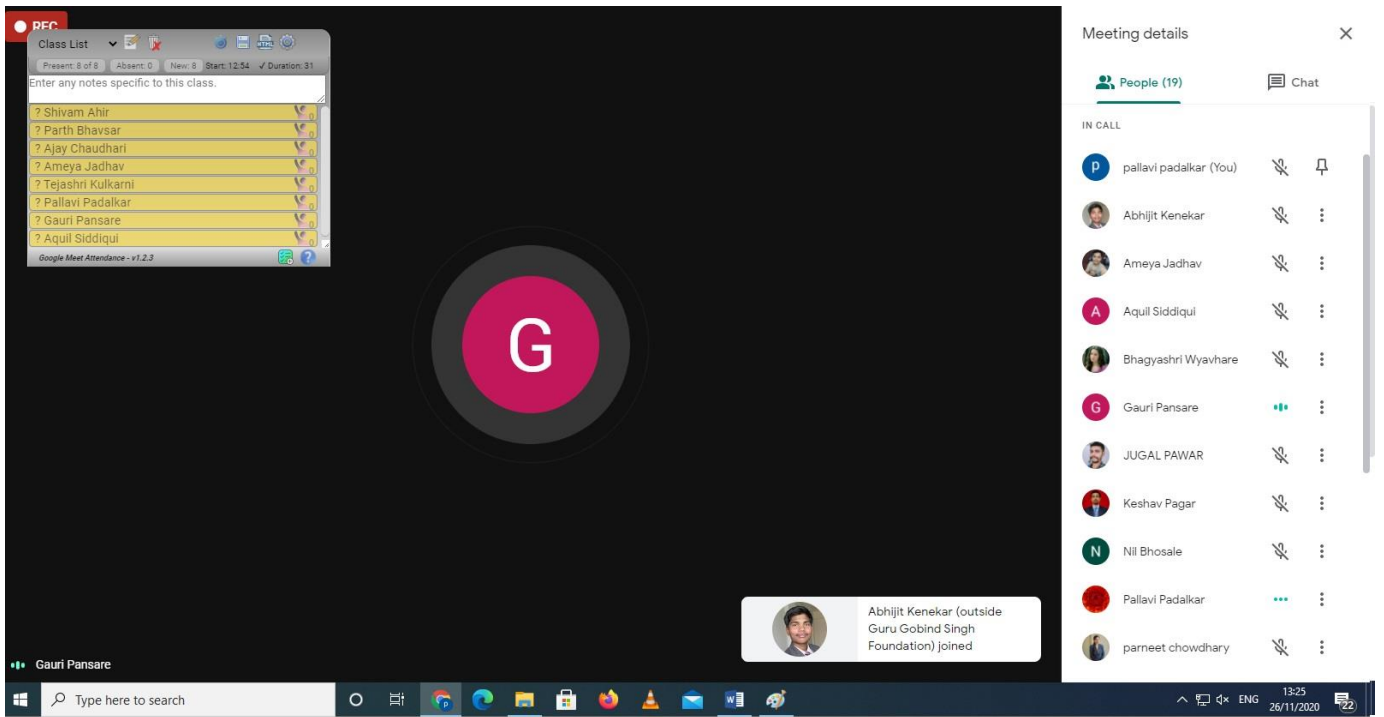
REC

Class List

Present: 8 of 8 | Absent: 0 | New: 8 | Start: 12:54 | ✓ Duration: 31

Enter any notes specific to this class.

? Shivam Ahir
? Parth Bhavsar
? Ajay Chaudhari
? Ameya Jadhav
? Tejashri Kulkarni
? Pallavi Padalkar
? Gauri Pansare
? Aquil Siddiqui

Google Meet Attendance - v1.2.3

G

Gauri Pansare

Abhijit Kenekar (outside Guru Gobind Singh Foundation) joined

Meeting details

People (19)

Chat

IN CALL

p pallavi padalkar (You)

Abhijit Kenekar

Ameya Jadhav

A Aquil Siddiqui

Bhagyashri Wyavhare

G Gauri Pansare

JUGAL PAWAR

Keshav Pagar

N Nil Bhosale

Pallavi Padalkar

parneet chowdhary

Type here to search

ENG 13:25 26/11/2020 22